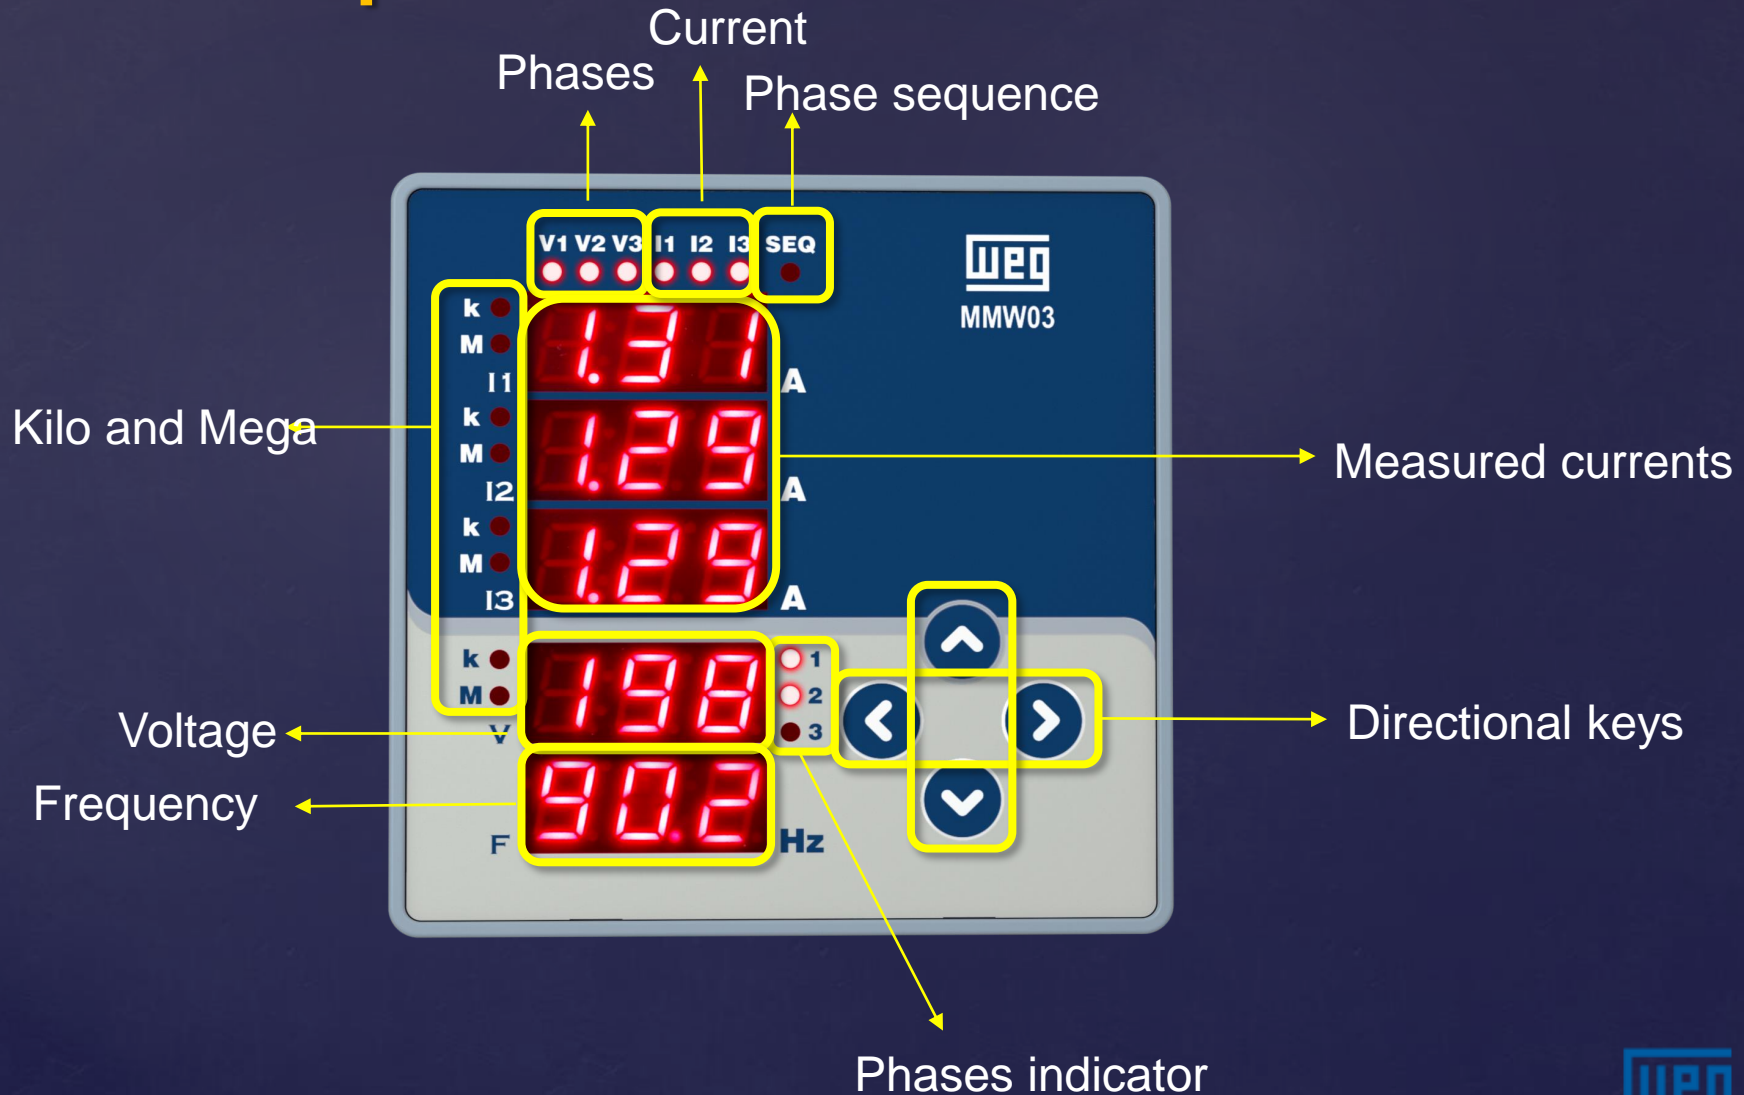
Current
Phases
Phase sequence

V1 V2 V3 I1 I2 I3 SEQ

weg
MMW03

k
M
I1
k
M
I2
k
M
I3

1.31 A
1.29 A
1.29 A

Kilo and Mega
Measured currents

k
M
V
198
1
2
3

F
90.2 Hz

Voltage
Frequency
Directional keys

Phases indicator

weg